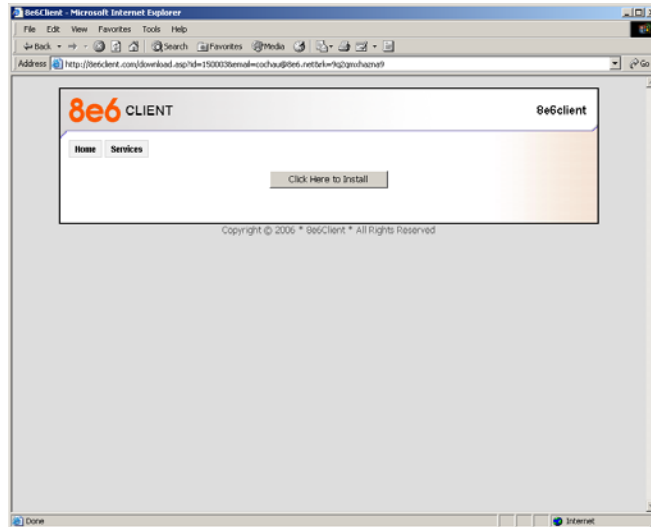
8e6Client - Microsoft Internet Explorer

File Edit View Favorites Tools Help

Back Search Favorites Media

Address http://8e6client.com/download.asp?id=150003&email=cochau@8e6.net&rk=9q2gmxhazna9

Go

8e6 CLIENT

8e6client

Home Services

Click Here to Install

Copyright © 2006 * 8e6Client * All Rights Reserved

Done

Internet